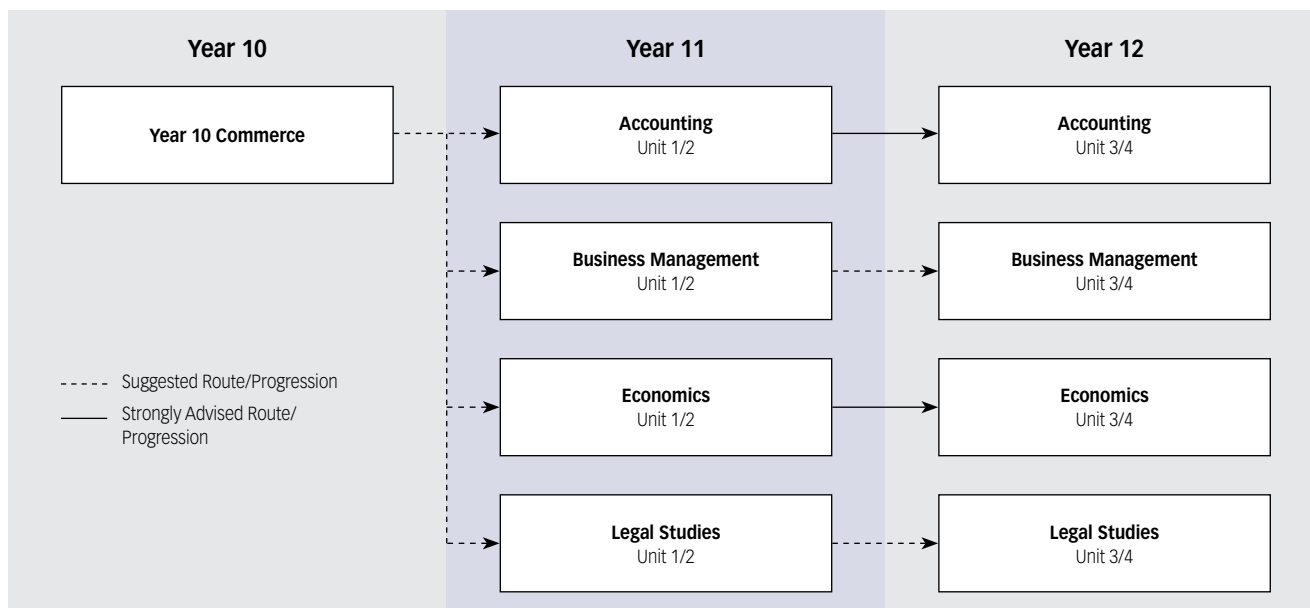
Year 10

Year 11

Year 12

Year 10 Commerce

Accounting
Unit 1/2

Accounting
Unit 3/4

Business Management
Unit 1/2

Business Management
Unit 3/4

Suggested Route/Progression

Strongly Advised Route/Progression

Economics
Unit 1/2

Economics
Unit 3/4

Legal Studies
Unit 1/2

Legal Studies
Unit 3/4